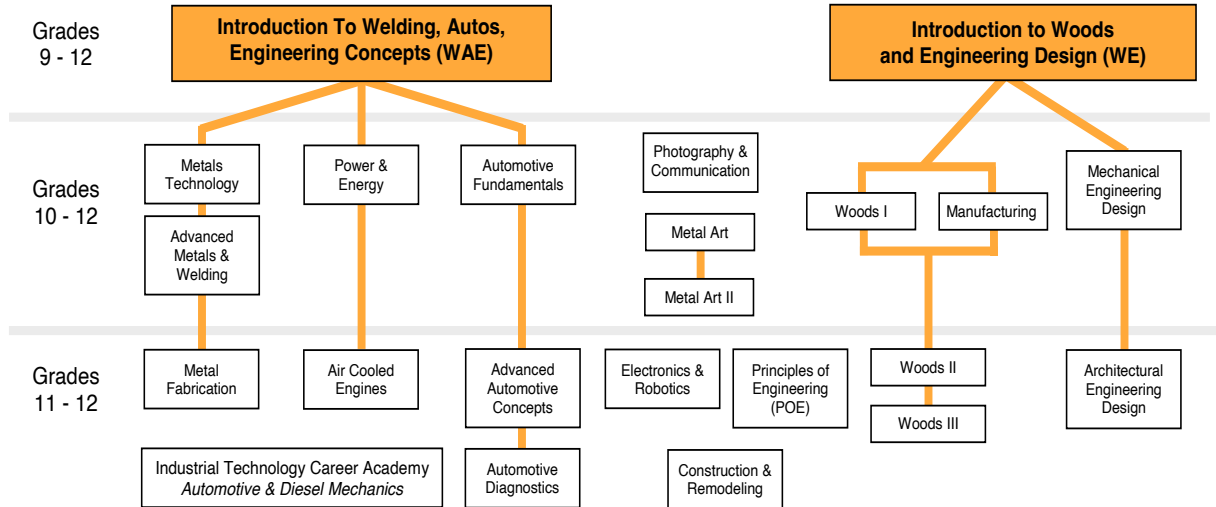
Grades 9 - 12

Introduction To Welding, Autos, Engineering Concepts (WAE)

Introduction to Woods and Engineering Design (WE)

Grades 10 - 12

Metals Technology

Advanced Metals & Welding

Power & Energy

Automotive Fundamentals

Photography & Communication

Metal Art

Metal Art II

Woods I

Manufacturing

Mechanical Engineering Design

Grades 11 - 12

Metal Fabrication

Air Cooled Engines

Advanced Automotive Concepts

Electronics & Robotics

Principles of Engineering (POE)

Woods II

Woods III

Architectural Engineering Design

Industrial Technology Career Academy
*Automotive & Diesel Mechanics*

Automotive Diagnostics

Construction & Remodeling